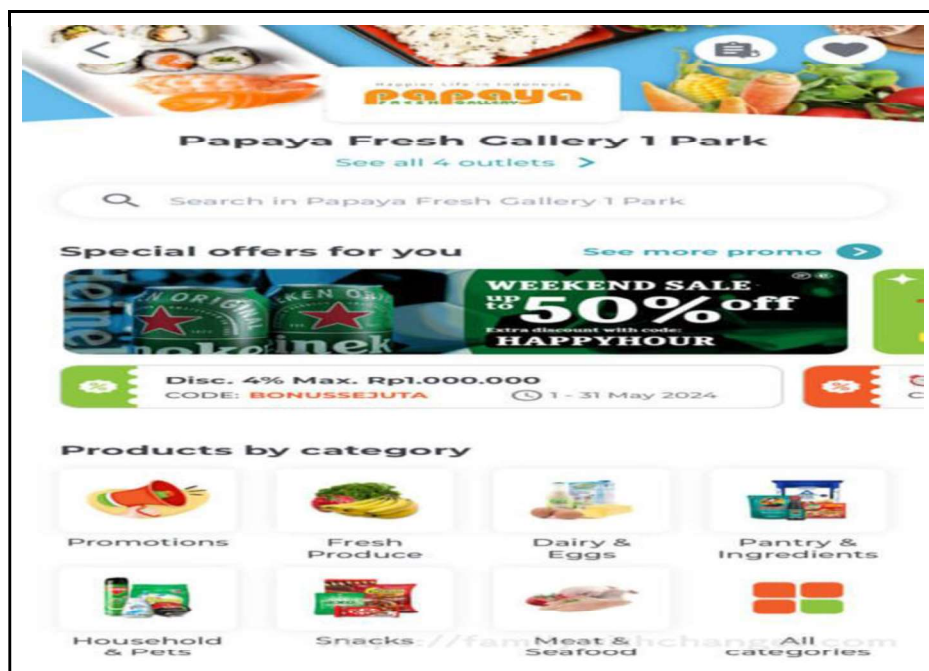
Happier Life in Indonesia
papaya
FRESH GALLERY

Papaya Fresh Gallery 1 Park
See all 4 outlets >

Search in Papaya Fresh Gallery 1 Park

Special offers for you
See more promo >

KEN ORIGINAL
KEN ORI
WEEKEND SALE
up to 50% off
Extra discount with code:
HAPPYHOUR

Disc. 4% Max. Rp1.000.000
CODE: BONUSSEJUTA
1 - 31 May 2024

Products by category

Promotions
Fresh Produce
Dairy & Eggs
Pantry & Ingredients
Household & Pets
Snacks
Meat & Seafood
All categories

https://fam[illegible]hchange.com